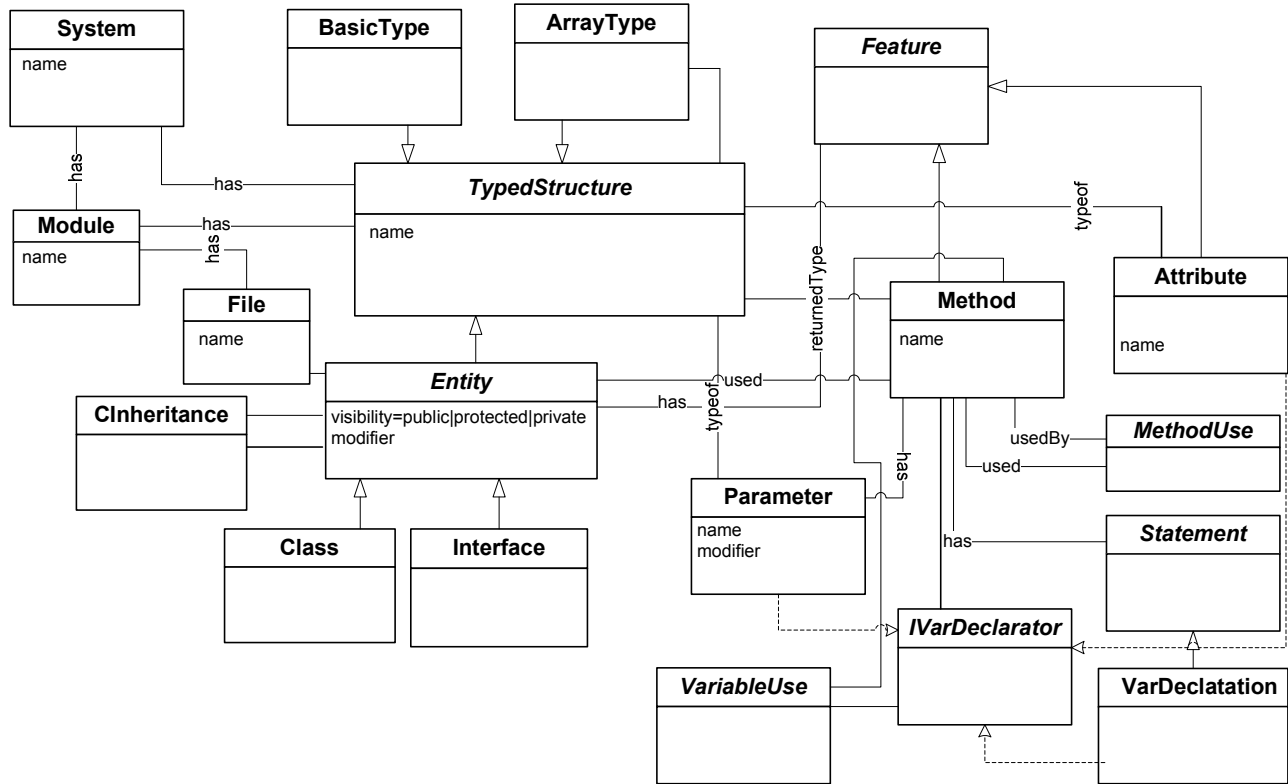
System
name

BasicType

ArrayType

Feature

has

has

TypedStructure

name

typeof

Module
name

has

has

File
name

returnedType

Method
name

Attribute
name

Entity
visibility=public|protected|private
modifier

used

has

typeof

CInheritance

MethodUse

usedBy

used

has

Parameter
name
modifier

Statement

has

Class

Interface

IVarDeclarator

VariableUse

VarDeclatation